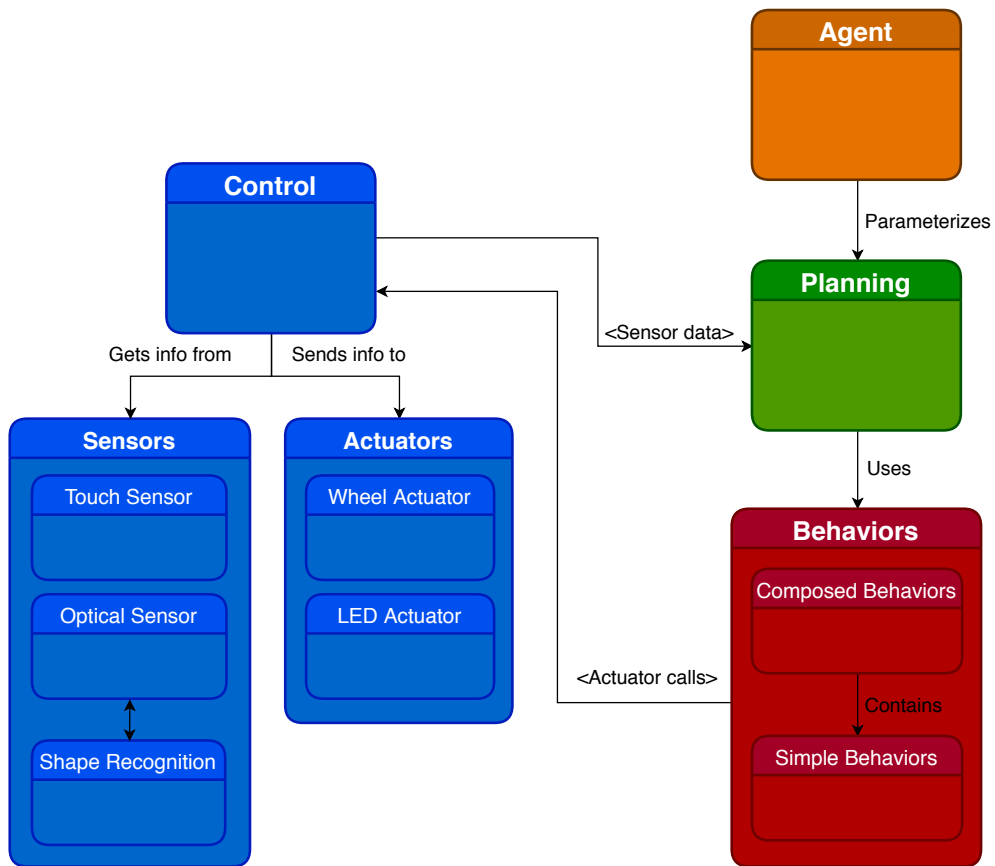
Agent

Parameterizes

Control

Planning

<Sensor data>

Gets info from

Sends info to

Sensors

Touch Sensor

Optical Sensor

Shape Recognition

Actuators

Wheel Actuator

LED Actuator

Uses

Behaviors

Composed Behaviors

<Actuator calls>

Contains

Simple Behaviors